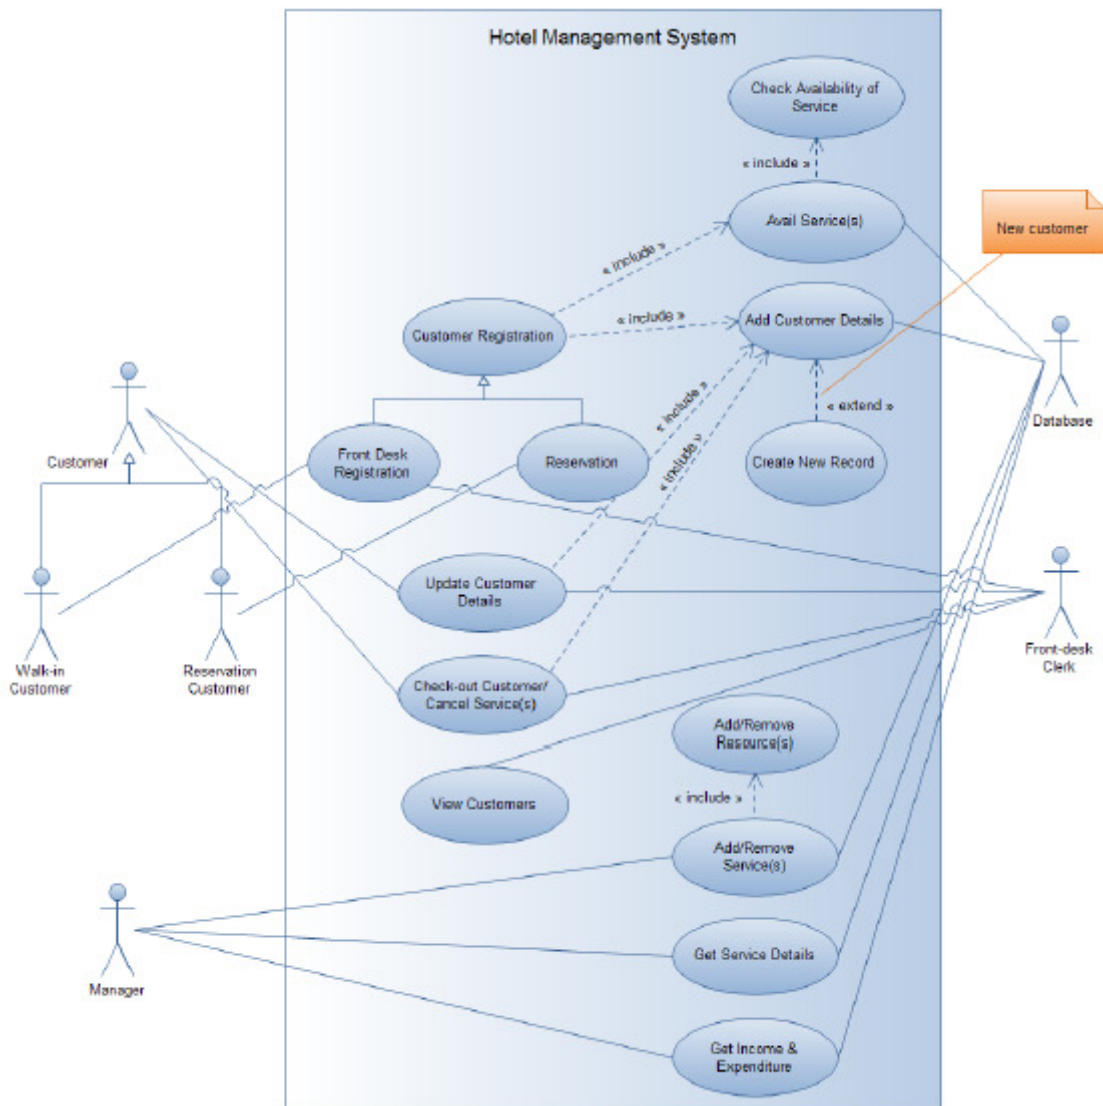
Hotel Management System

Check Availability of Service

« include »

Avail Service(s)

New customer

« include »

« include »

Customer Registration

Add Customer Details

« include »

« extend »

« include »

Customer

Front Desk Registration

Reservation

Create New Record

Database

Update Customer Details

Front-desk Clerk

Walk-in Customer

Reservation Customer

Check-out Customer/ Cancel Service(s)

Add/Remove Resource(s)

View Customers

« include »

Add/Remove Service(s)

Manager

Get Service Details

Get Income & Expenditure